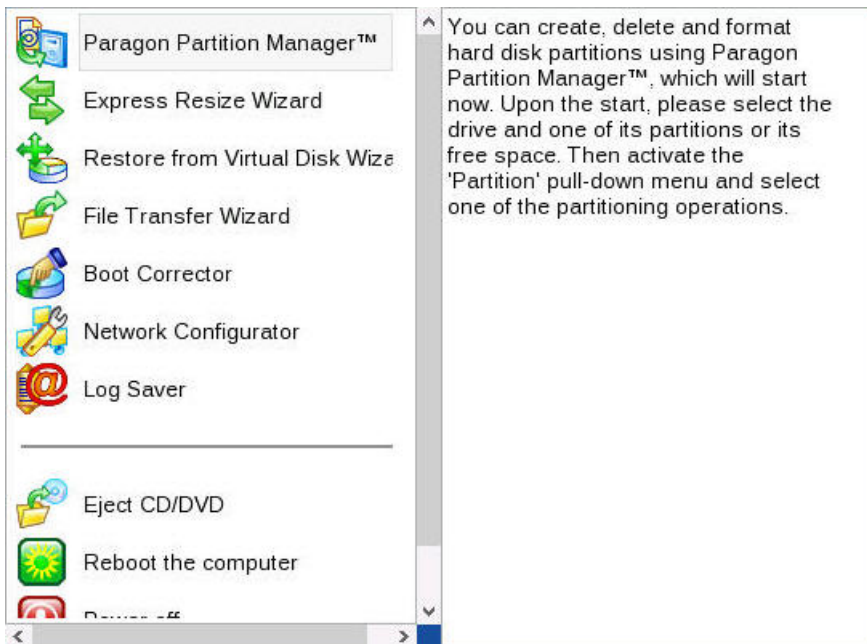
Paragon Partition Manager™

Express Resize Wizard

Restore from Virtual Disk Wiza

File Transfer Wizard

Boot Corrector

Network Configurator

Log Saver

Eject CD/DVD

Reboot the computer

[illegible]

You can create, delete and format hard disk partitions using Paragon Partition Manager™, which will start now. Upon the start, please select the drive and one of its partitions or its free space. Then activate the 'Partition' pull-down menu and select one of the partitioning operations.